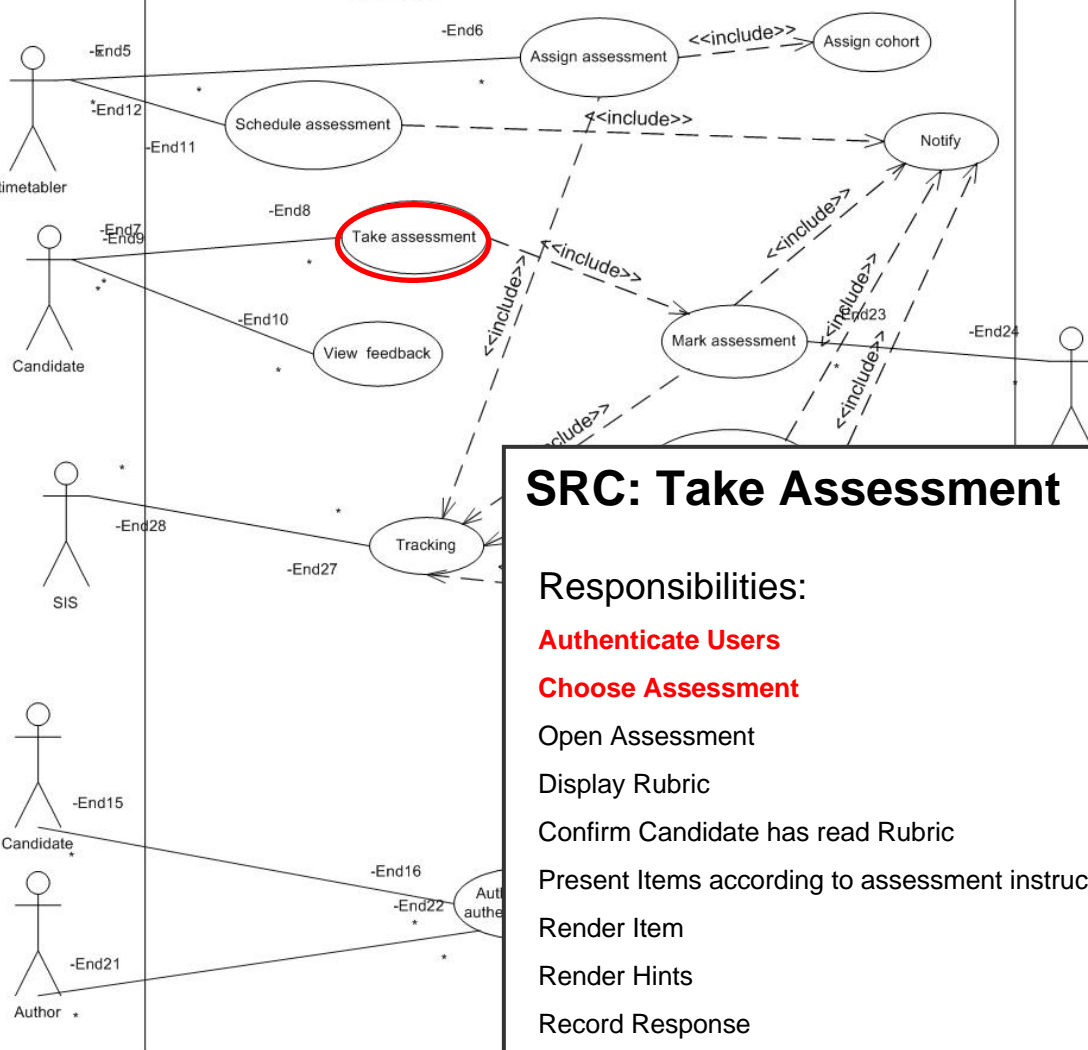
-End6
Assign assessment
<<include>>
Assign cohort
-End5
*
-End12
*
Schedule assessment
<<include>>
Notify
-End11
timetabler
-End8
-End7
-End9
Take assessment
<<include>>
<<include>>
<<include>>
<<include>>
*
*
-End10
-End23
-End24
Candidate
View feedback
Mark assessment
*
<<include>>
*
include>>
*
SIS
-End28
*
Tracking
-End27
Candidate
-End15
*
-End16
-End22
*
Auth
authe
Author
-End21
*
*

SRC: Take Assessment

Responsibilities:

Authenticate Users

Choose Assessment

Open Assessment

Display Rubric

Confirm Candidate has read Rubric

Present Items according to assessment instruc

Render Item

Render Hints

Record Response